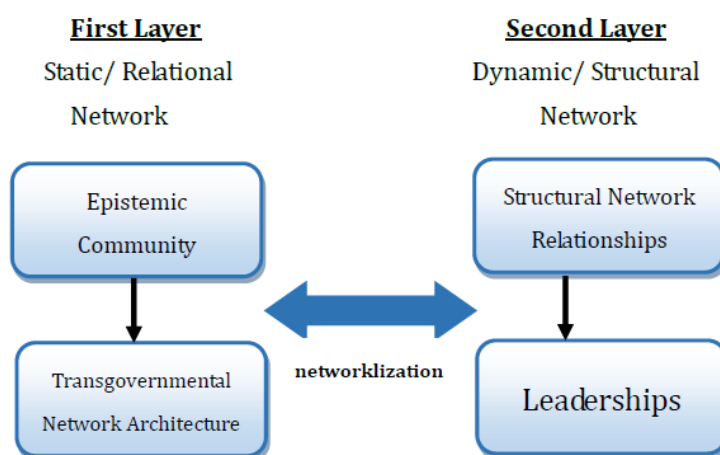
First Layer
Static/ Relational Network

Epistemic Community

Transgovernmental Network Architecture

Second Layer
Dynamic/ Structural Network

Structural Network Relationships

Leaderships

networklization